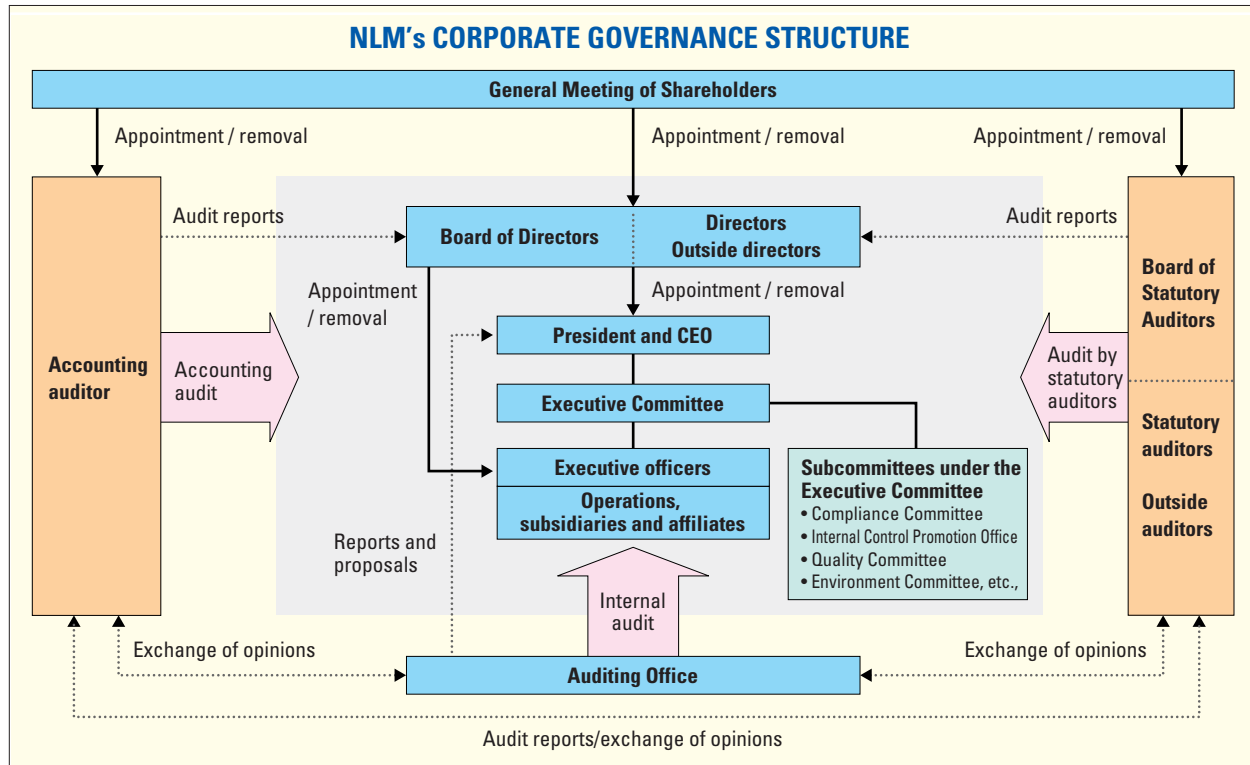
NLM's CORPORATE GOVERNANCE STRUCTURE

General Meeting of Shareholders

Appointment / removal

Appointment / removal

Appointment / removal

Accounting auditor

Audit reports

Board of Directors

Directors
Outside directors

Audit reports

Board of Statutory Auditors

Appointment / removal

Appointment / removal

President and CEO

Accounting audit

Executive Committee

Audit by statutory auditors

Statutory auditors

Outside auditors

Executive officers

Operations, subsidiaries and affiliates

Subcommittees under the Executive Committee
• Compliance Committee
• Internal Control Promotion Office
• Quality Committee
• Environment Committee, etc.,

Reports and proposals

Internal audit

Exchange of opinions

Auditing Office

Exchange of opinions

Audit reports/exchange of opinions